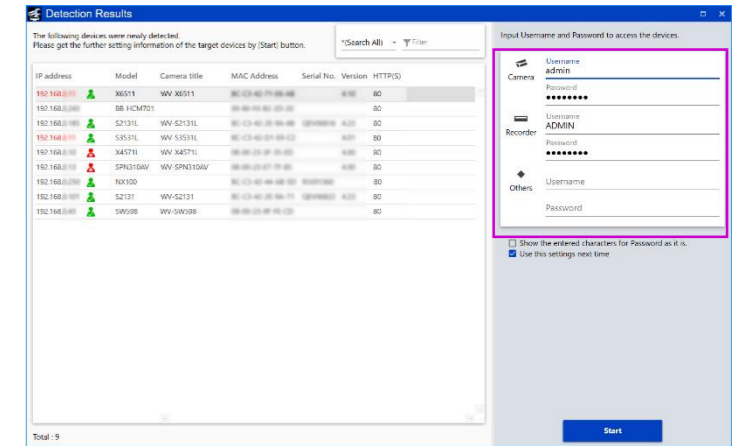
Detection Results

The following devices were newly detected.
Please get the further setting information of the target devices by [Start] button.

*(Search All) Filter

| IP address | | Model | Camera title | MAC Address | Serial No. | Version | HTTP(S) |
|---|---|---|---|---|---|---|---|
| 192.168.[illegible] | | X6511 | WV-X6511 | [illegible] | | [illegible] | 80 |
| 192.168.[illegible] | | BB-HCM701 | | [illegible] | | | 80 |
| 192.168.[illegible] | | S2131L | WV-S2131L | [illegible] | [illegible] | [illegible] | 80 |
| 192.168.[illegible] | | S3531L | WV-S3531L | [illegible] | | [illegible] | 80 |
| 192.168.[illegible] | | X4571L | WV-X4571L | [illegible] | | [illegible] | 80 |
| 192.168.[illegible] | | SPN310AV | WV-SPN310AV | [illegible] | | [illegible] | 80 |
| 192.168.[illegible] | | NX100 | | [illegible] | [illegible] | | 80 |
| 192.168.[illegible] | | S2131 | WV-S2131 | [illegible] | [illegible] | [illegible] | 80 |
| 192.168.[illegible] | | SW598 | WV-SW598 | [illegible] | | | 80 |

Total : 9

Input Username and Password to access the devices.

Camera
Username
admin
Password
••••••••

Recorder
Username
ADMIN
Password
••••••••

Others
Username
Password

Show the entered characters for Password as it is.
Use this settings next time

Start